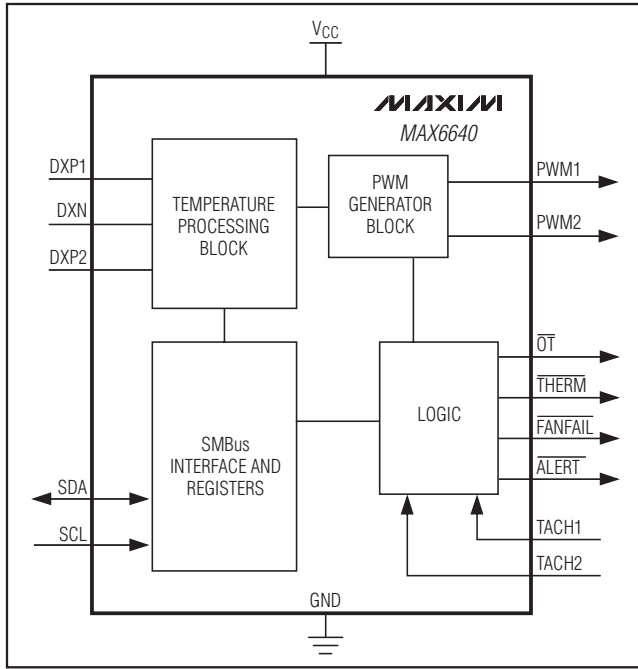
$V_{CC}$

MAXIM
MAX6640

DXP1

DXN

DXP2

TEMPERATURE PROCESSING BLOCK

PWM GENERATOR BLOCK

PWM1

PWM2

$\overline{OT}$

$\overline{THERM}$

$\overline{FANFAIL}$

$\overline{ALERT}$

SMBus INTERFACE AND REGISTERS

LOGIC

SDA

SCL

TACH1

TACH2

GND